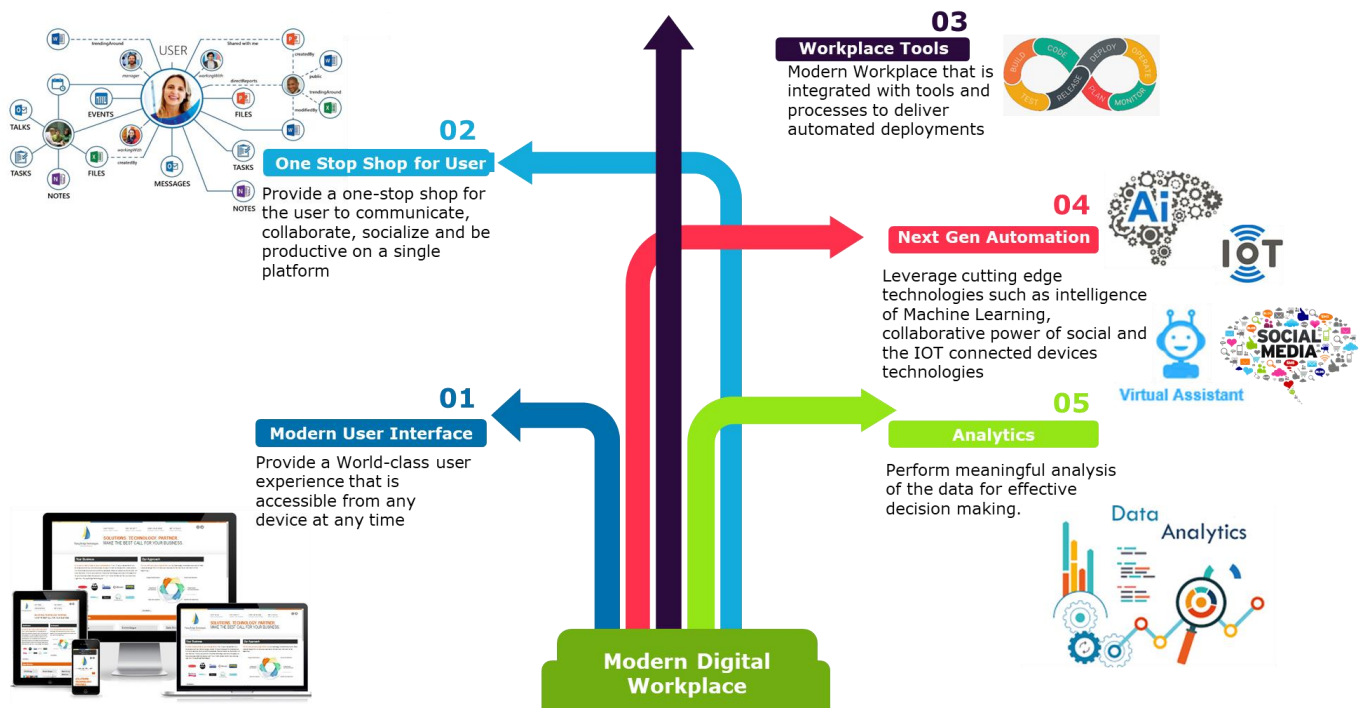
USER

trendingAround

manager

workingWith

Shared with me

createdBy

public

directReports

trendingAround

modifiedBy

EVENTS

FILES

TALKS

TASKS

FILES

NOTES

workingWith

createdBy

MESSAGES

TASKS

NOTES

03

Workplace Tools

Modern Workplace that is integrated with tools and processes to deliver automated deployments

BUILD CODE RELEASE DEPLOY OPERATE MONITOR PLAN TEST

02

One Stop Shop for User

Provide a one-stop shop for the user to communicate, collaborate, socialize and be productive on a single platform

04

Next Gen Automation

Ai

IOT

Leverage cutting edge technologies such as intelligence of Machine Learning, collaborative power of social and the IOT connected devices technologies

SOCIAL MEDIA

Virtual Assistant

01

Modern User Interface

Provide a World-class user experience that is accessible from any device at any time

05

Analytics

Perform meaningful analysis of the data for effective decision making.

Data Analytics

SOLUTIONS. TECHNOLOGY. PARTNER.
MAKE THE BEST CALL FOR YOUR BUSINESS

Modern Digital Workplace